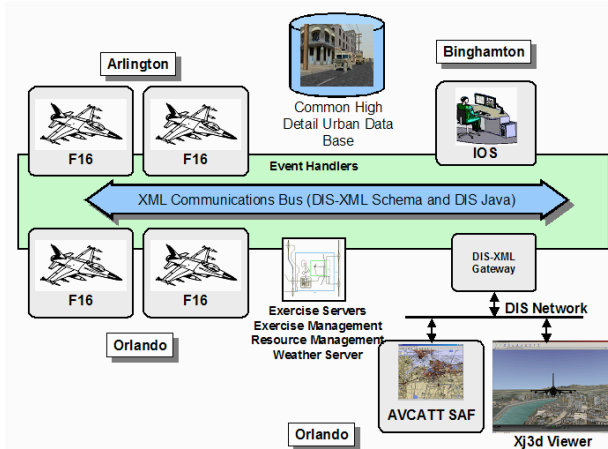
Arlington

Common High Detail Urban Data Base

Binghamton

F16

F16

IOS

Event Handlers

XML Communications Bus (DIS-XML Schema and DIS Java)

F16

F16

DIS-XML Gateway

DIS Network

Exercise Servers
Exercise Management
Resource Management
Weather Server

Orlando

AVCATT SAF

Orlando

Xj3d Viewer